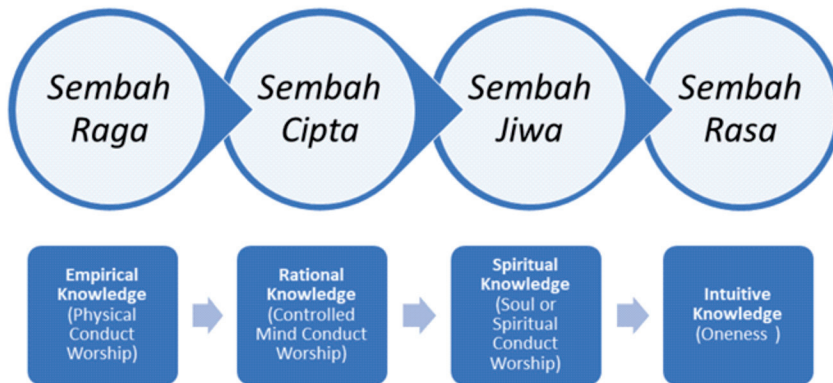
Sembah Raga

Sembah Cipta

Sembah Jiwa

Sembah Rasa

Empirical Knowledge (Physical Conduct Worship)

Rational Knowledge (Controlled Mind Conduct Worship)

Spiritual Knowledge (Soul or Spiritual Conduct Worship)

Intuitive Knowledge (Oneness )